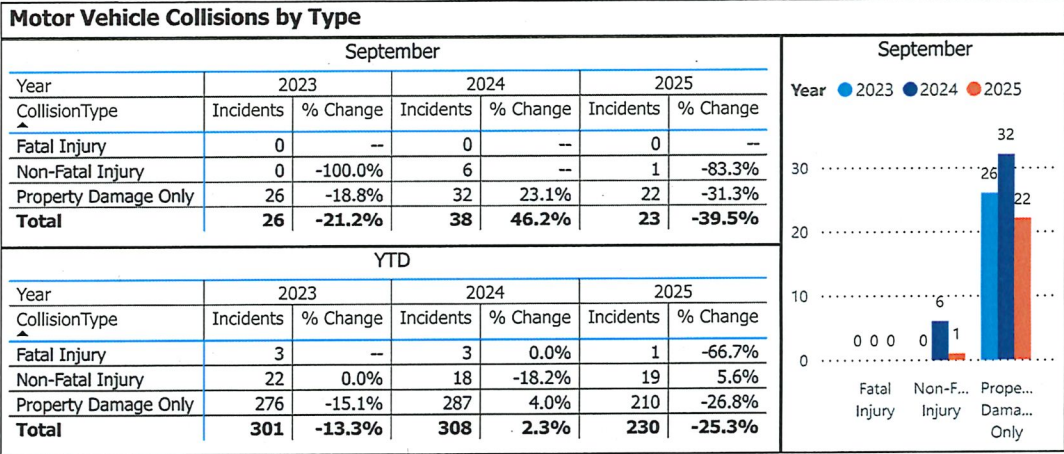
Motor Vehicle Collisions by Type

September

| Year | 2023 | | 2024 | | 2025 | |
|---|---|---|---|---|---|---|
| CollisionType | Incidents | % Change | Incidents | % Change | Incidents | % Change |
| Fatal Injury | 0 | -- | 0 | -- | 0 | -- |
| Non-Fatal Injury | 0 | -100.0% | 6 | -- | 1 | -83.3% |
| Property Damage Only | 26 | -18.8% | 32 | 23.1% | 22 | -31.3% |
| **Total** | **26** | **-21.2%** | **38** | **46.2%** | **23** | **-39.5%** |

YTD

| Year | 2023 | | 2024 | | 2025 | |
|---|---|---|---|---|---|---|
| CollisionType | Incidents | % Change | Incidents | % Change | Incidents | % Change |
| Fatal Injury | 3 | -- | 3 | 0.0% | 1 | -66.7% |
| Non-Fatal Injury | 22 | 0.0% | 18 | -18.2% | 19 | 5.6% |
| Property Damage Only | 276 | -15.1% | 287 | 4.0% | 210 | -26.8% |
| **Total** | **301** | **-13.3%** | **308** | **2.3%** | **230** | **-25.3%** |

September

Year 2023 2024 2025

30
20
10
0

0 0 0
0 6 1
26 32 22

Fatal Injury
Non-F... Injury
Prope... Dama... Only